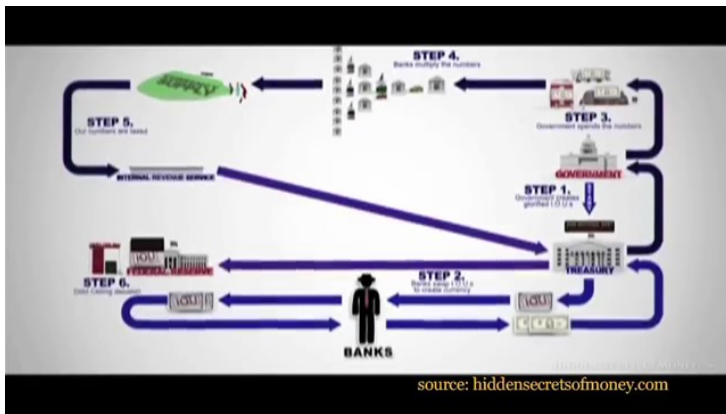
STEP 4.
Banks multiply the numbers

SUPPLY

STEP 3.
Government spends the numbers

STEP 5.
Our numbers are taxed

INTERNAL REVENUE SERVICE

GOVERNMENT

STEP 1.
Government creates glorified I.O.U.s

TREASURY

FEDERAL RESERVE

STEP 6.
Debt ceiling raised

STEP 2.
Banks swap I.O.U.s to create currency

IOU

IOU

BANKS

HIDDEN SECRETS OF MONEY

source: hiddensecretsofmoney.com